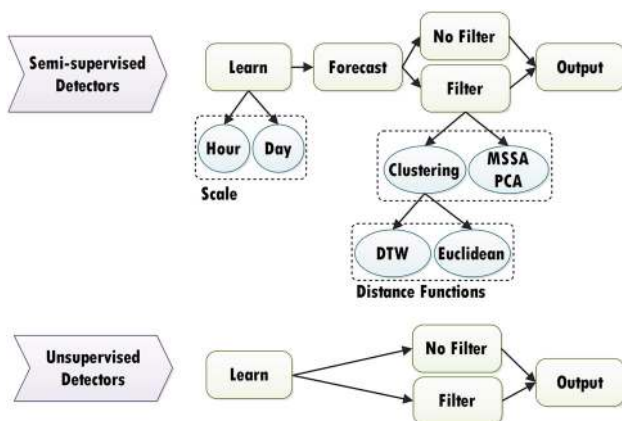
Semi-supervised Detectors

Learn

Forecast

No Filter

Filter

Output

Hour

Day

Scale

Clustering

MSSA PCA

DTW

Euclidean

Distance Functions

Unsupervised Detectors

Learn

No Filter

Filter

Output